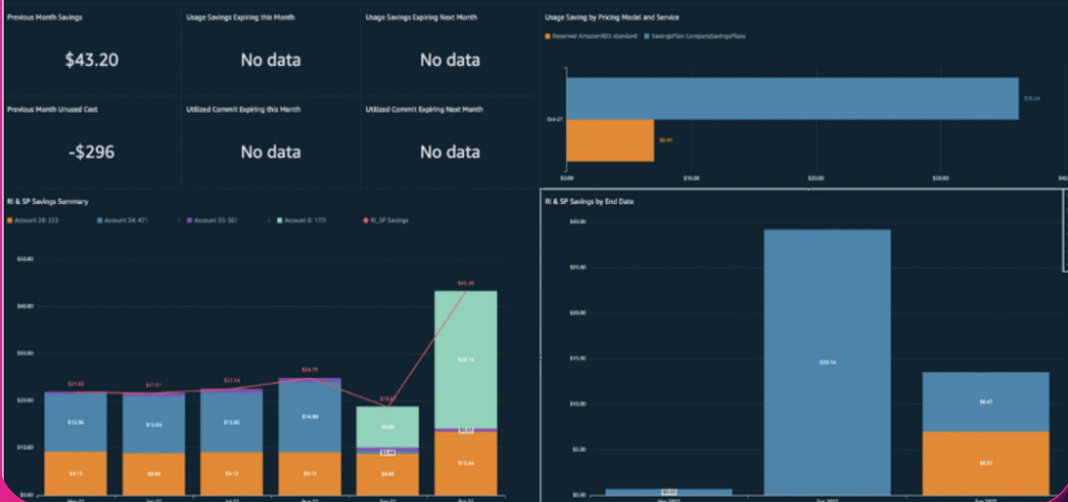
Previous Month Savings

$43.20

Usage Savings Expiring this Month

No data

Usage Savings Expiring Next Month

No data

Usage Saving by Pricing Model and Service

Reserved AmazonRDS standard
SavingsPlan ComputeSavingsPlans

Oct-21

$8.97

$0.00
$10.00
$20.00
$30.00

Previous Month Unused Cost

-$296

Utilized Commit Expiring this Month

No data

Utilized Commit Expiring Next Month

No data

RI & SP Savings Summary

Account 28: 223
Account 34: 471
Account 35: 561
Account 6: 1771
RI_SP Savings

$50.00
$40.00
$30.00
$20.00
$10.00
$0.00

$21.62
$21.61
$22.54
$24.79
$18.80
$43.20

$12.56
$12.63
$13.62
$14.90
$9.00
$20.14

$9.13
$8.85
$9.13
$9.13
$8.85
$13.44

RI & SP Savings by End Date

$40.00
$35.00
$30.00
$25.00
$20.00
$15.00
$10.00
$5.00
$0.00

$20.14
$6.47
$8.97